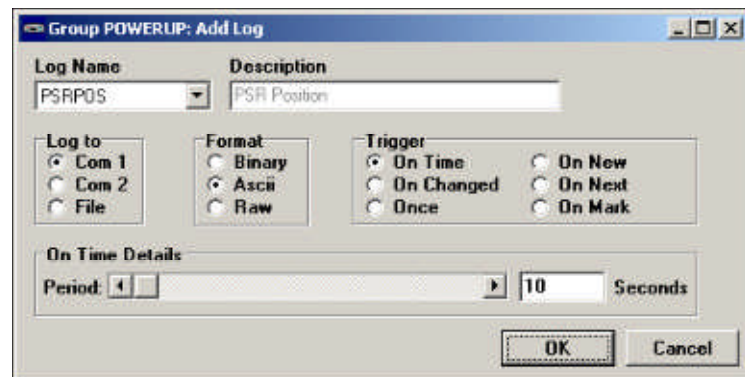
Group POWERUP: Add Log

Log Name
PSRPOS

Description
PSR Position

Log to
Com 1
Com 2
File

Format
Binary
Ascii
Raw

Trigger
On Time
On Changed
Once
On New
On Next
On Mark

On Time Details
Period:
10
Seconds

OK
Cancel